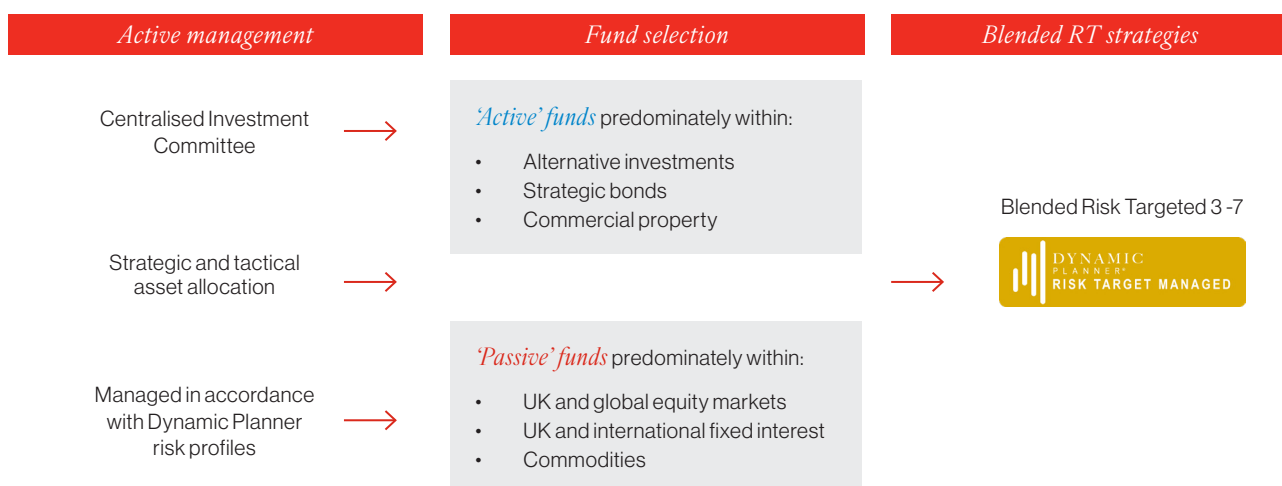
Active management

Fund selection

Blended RT strategies

Centralised Investment Committee

Strategic and tactical asset allocation

Managed in accordance with Dynamic Planner risk profiles

'Active' funds predominately within:

• Alternative investments
• Strategic bonds
• Commercial property

'Passive' funds predominately within:

• UK and global equity markets
• UK and international fixed interest
• Commodities

Blended Risk Targeted 3 -7

DYNAMIC PLANNER® RISK TARGET MANAGED